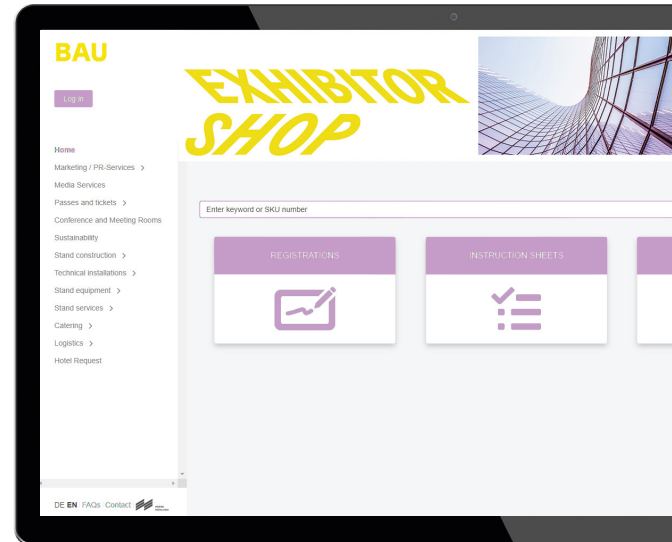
BAU

Log in

Home
Marketing / PR-Services >
Media Services
Passes and tickets >
Conference and Meeting Rooms
Sustainability
Stand construction >
Technical installations >
Stand equipment >
Stand services >
Catering >
Logistics >
Hotel Request

DE EN FAQs Contact

EXHIBITOR SHOP

Enter keyword or SKU number

REGISTRATIONS

INSTRUCTION SHEETS